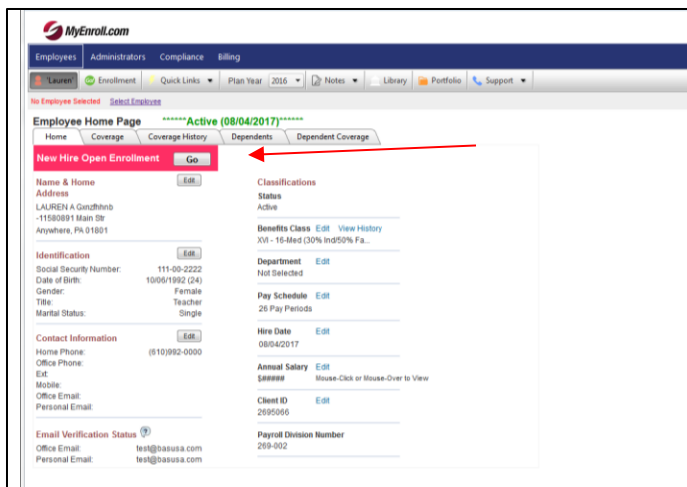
MyEnroll.com

Employees Administrators Compliance Billing

"Lauren" Enrollment Quick Links Plan Year 2016 Notes Library Portfolio Support

No Employee Selected Select Employee

Employee Home Page ******Active (08/04/2017)******

Home Coverage Coverage History Dependents Dependent Coverage

New Hire Open Enrollment Go

Name & Home Address Edit
LAUREN A Gxnzfhhnb
-11580891 Main Str
Anywhere, PA 01801

Identification Edit
Social Security Number: 111-00-2222
Date of Birth: 10/06/1992 (24)
Gender: Female
Title: Teacher
Marital Status: Single

Contact Information Edit
Home Phone: (610)992-0000
Office Phone:
Ext:
Mobile:
Office Email:
Personal Email:

Email Verification Status ?
Office Email: test@basusa.com
Personal Email: test@basusa.com

Classifications
Status
Active

Benefits Class Edit View History
XVI - 16-Med (30% Ind/50% Fa...

Department Edit
Not Selected

Pay Schedule Edit
26 Pay Periods

Hire Date Edit
08/04/2017

Annual Salary Edit
$##### Mouse-Click or Mouse-Over to View

Client ID Edit
2695066

Payroll Division Number
269-002